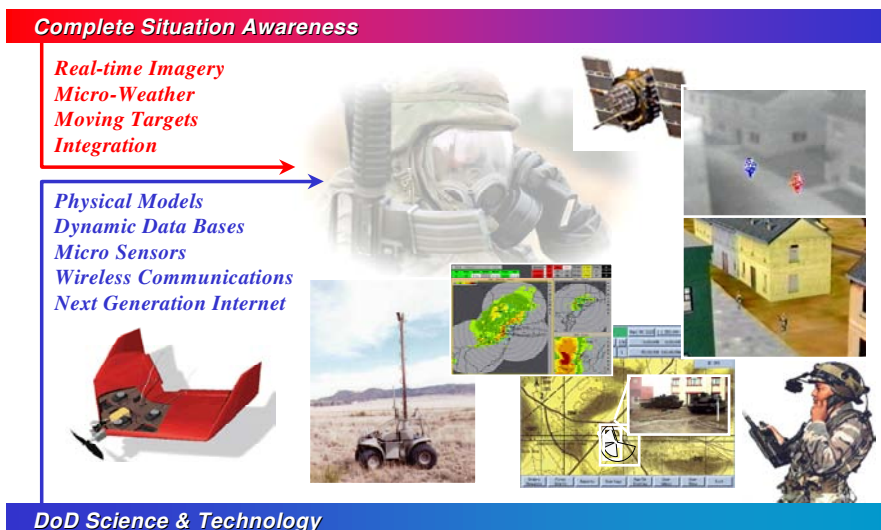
Complete Situation Awareness

Real-time Imagery
Micro-Weather
Moving Targets
Integration

Physical Models
Dynamic Data Bases
Micro Sensors
Wireless Communications
Next Generation Internet

DoD Science & Technology